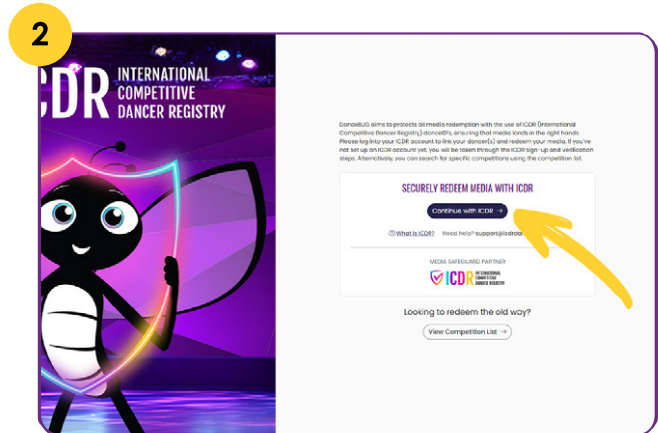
2

ICDR INTERNATIONAL COMPETITIVE DANCER REGISTRY

DanceBUG aims to protect all media redemption with the use of ICDR (International Competitive Dancer Registry) danceIDs, ensuring that media lands in the right hands. Please log into your ICDR account to link your dancer(s) and redeem your media. If you're not set up an ICDR account yet, you will be taken through the ICDR sign-up and verification steps. Alternatively, you can search for specific competitions using the competition list.

SECURELY REDEEM MEDIA WITH ICDR

Continue with ICDR →

ⓘ What is ICDR? Need help? support@icdrda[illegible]

MEDIA SAFEGUARD PARTNER

ICDR INTERNATIONAL COMPETITIVE DANCER REGISTRY

Looking to redeem the old way?

View Competition List →